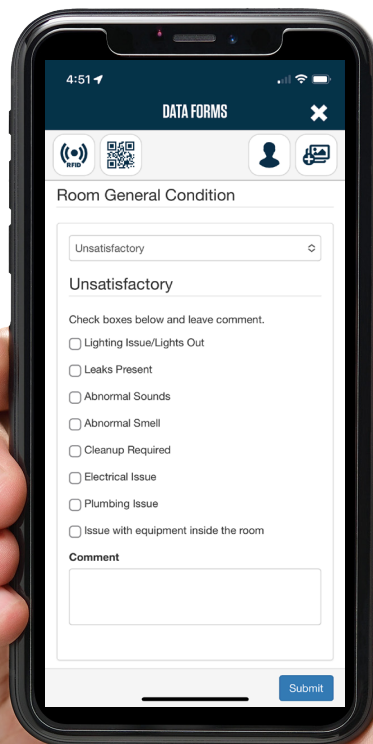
4:51

DATA FORMS

RFID

Room General Condition

Unsatisfactory

Unsatisfactory

Check boxes below and leave comment.

Lighting Issue/Lights Out

Leaks Present

Abnormal Sounds

Abnormal Smell

Cleanup Required

Electrical Issue

Plumbing Issue

Issue with equipment inside the room

Comment

Submit